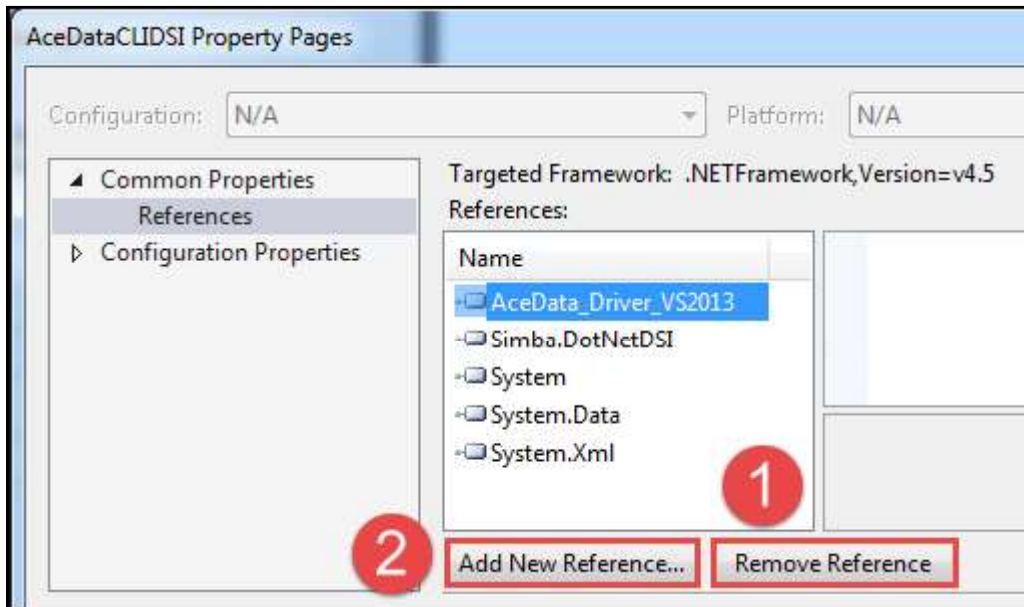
AceDataCLIDSI Property Pages

Configuration: N/A

Platform: N/A

Common Properties

References

Configuration Properties

Targeted Framework: .NETFramework,Version=v4.5

References:

Name

AceData_Driver_VS2013

Simba.DotNetDSI

System

System.Data

System.Xml

1

2

Add New Reference...

Remove Reference